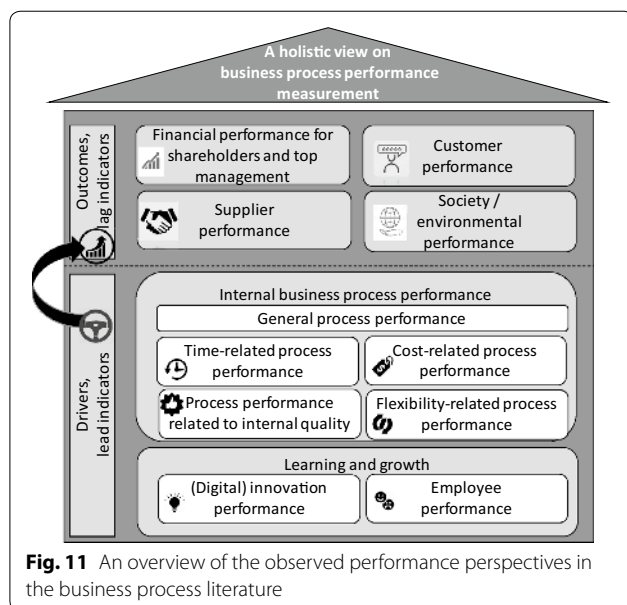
A holistic view on business process performance measurement

Outcomes, lag indicators

Financial performance for shareholders and top management

Customer performance

Supplier performance

Society / environmental performance

Drivers, lead indicators

Internal business process performance

General process performance

Time-related process performance

Cost-related process performance

Process performance related to internal quality

Flexibility-related process performance

Learning and growth

(Digital) innovation performance

Employee performance

**Fig. 11** An overview of the observed performance perspectives in the business process literature